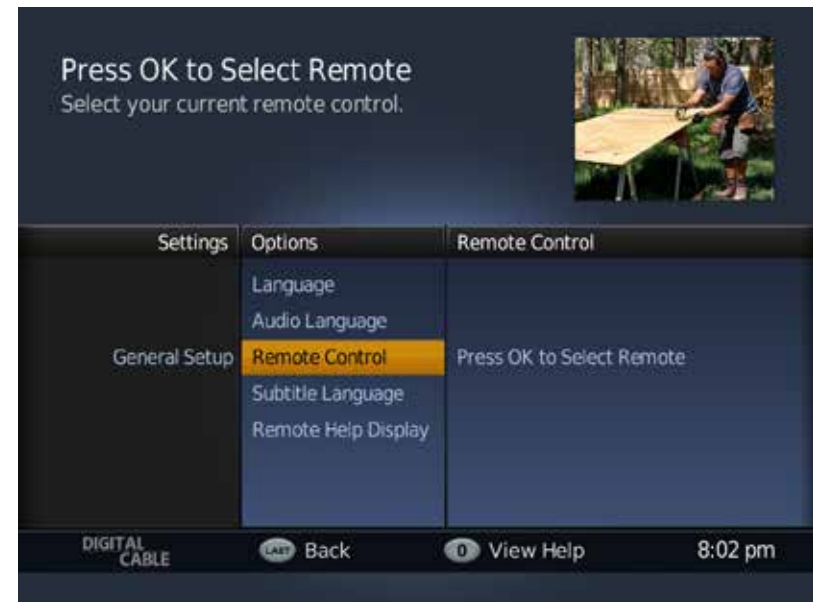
Press OK to Select Remote
Select your current remote control.

| Settings | Options | Remote Control |
|---|---|---|
| | Language | |
| | Audio Language | |
| General Setup | Remote Control | Press OK to Select Remote |
| | Subtitle Language | |
| | Remote Help Display | |

DIGITAL CABLE  LAST Back  0 View Help  8:02 pm